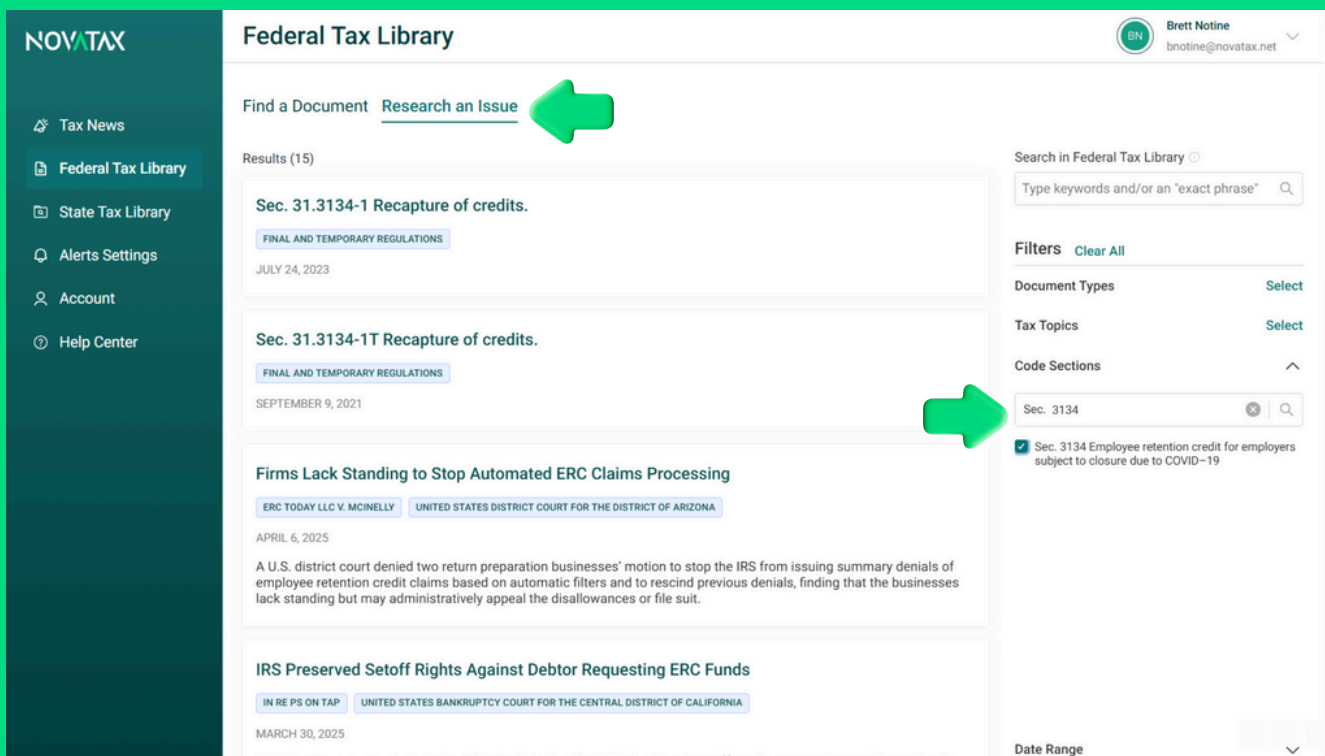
NOVATAX

Tax News
Federal Tax Library
State Tax Library
Alerts Settings
Account
Help Center

Federal Tax Library

BN
Brett Notine
bnotine@novatax.net

Find a Document    Research an Issue

Results (15)

Sec. 31.3134-1 Recapture of credits.
FINAL AND TEMPORARY REGULATIONS
JULY 24, 2023

Sec. 31.3134-1T Recapture of credits.
FINAL AND TEMPORARY REGULATIONS
SEPTEMBER 9, 2021

Firms Lack Standing to Stop Automated ERC Claims Processing
ERC TODAY LLC V. MCINELLY    UNITED STATES DISTRICT COURT FOR THE DISTRICT OF ARIZONA
APRIL 6, 2025
A U.S. district court denied two return preparation businesses' motion to stop the IRS from issuing summary denials of employee retention credit claims based on automatic filters and to rescind previous denials, finding that the businesses lack standing but may administratively appeal the disallowances or file suit.

IRS Preserved Setoff Rights Against Debtor Requesting ERC Funds
IN RE PS ON TAP    UNITED STATES BANKRUPTCY COURT FOR THE CENTRAL DISTRICT OF CALIFORNIA
MARCH 30, 2025

Search in Federal Tax Library
Type keywords and/or an "exact phrase"

Filters  Clear All
Document Types    Select
Tax Topics    Select
Code Sections
Sec. 3134
Sec. 3134 Employee retention credit for employers subject to closure due to COVID-19

Date Range